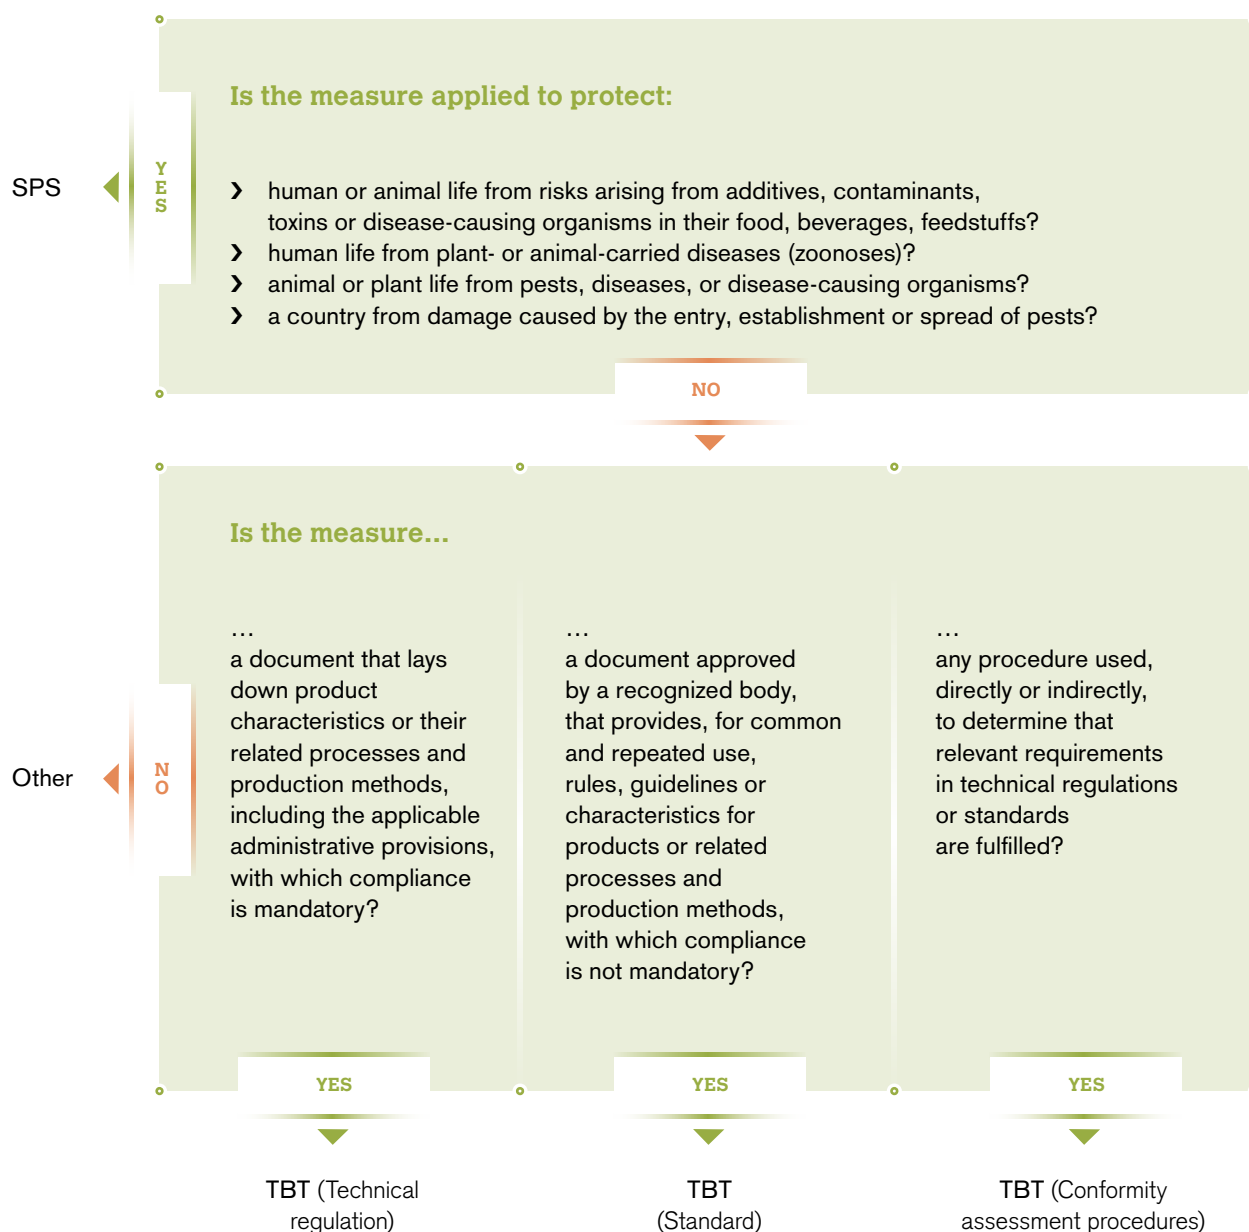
SPS

YES

Is the measure applied to protect:

› human or animal life from risks arising from additives, contaminants, toxins or disease-causing organisms in their food, beverages, feedstuffs?
› human life from plant- or animal-carried diseases (zoonoses)?
› animal or plant life from pests, diseases, or disease-causing organisms?
› a country from damage caused by the entry, establishment or spread of pests?

NO

Is the measure...

Other

NO

… a document that lays down product characteristics or their related processes and production methods, including the applicable administrative provisions, with which compliance is mandatory?

… a document approved by a recognized body, that provides, for common and repeated use, rules, guidelines or characteristics for products or related processes and production methods, with which compliance is not mandatory?

… any procedure used, directly or indirectly, to determine that relevant requirements in technical regulations or standards are fulfilled?

YES

YES

YES

TBT (Technical regulation)

TBT (Standard)

TBT (Conformity assessment procedures)